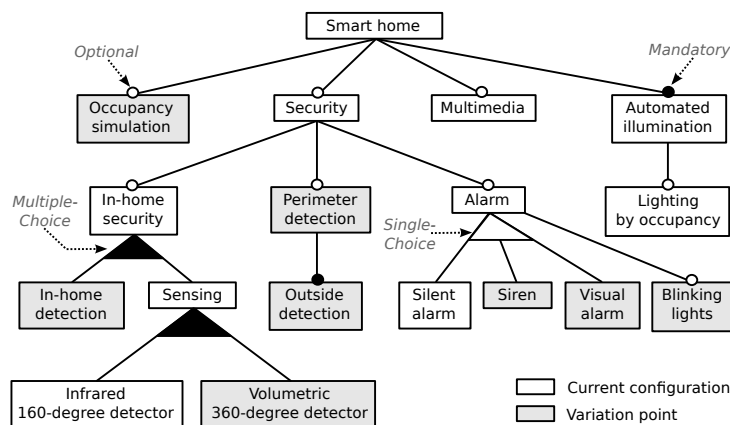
Smart home

Optional

Mandatory

Occupancy simulation

Security

Multimedia

Automated illumination

Multiple-Choice

In-home security

Perimeter detection

Alarm

Lighting by occupancy

Single-Choice

In-home detection

Sensing

Outside detection

Silent alarm

Siren

Visual alarm

Blinking lights

Infrared 160-degree detector

Volumetric 360-degree detector

Current configuration

Variation point